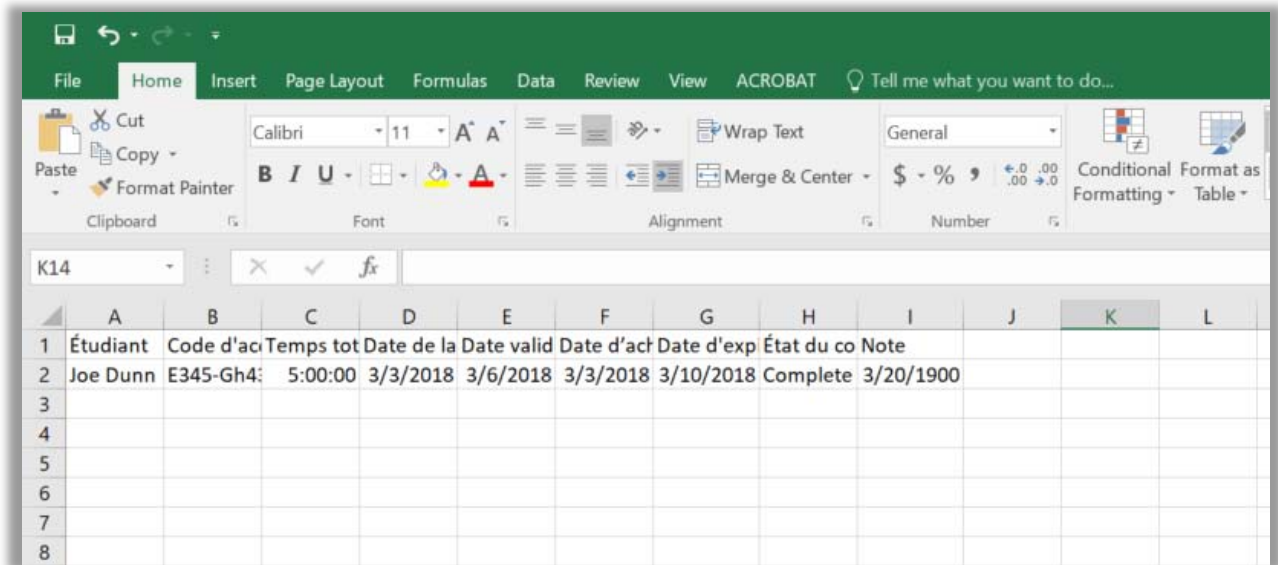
File Home Insert Page Layout Formulas Data Review View ACROBAT Tell me what you want to do...

Cut
Copy
Paste
Format Painter
Clipboard

Calibri 11 A A
B I U
Font

Wrap Text
Merge & Center
Alignment

General
$ % ,
Number

Conditional Formatting
Format as Table

K14

| | A | B | C | D | E | F | G | H | I | J | K | L |
|---|---|---|---|---|---|---|---|---|---|---|---|---|
| 1 | Étudiant | Code d'ac | Temps tot | Date de la | Date valid | Date d'ach | Date d'exp | État du co | Note | | | |
| 2 | Joe Dunn | E345-Gh43 | 5:00:00 | 3/3/2018 | 3/6/2018 | 3/3/2018 | 3/10/2018 | Complete | 3/20/1900 | | | |
| 3 | | | | | | | | | | | | |
| 4 | | | | | | | | | | | | |
| 5 | | | | | | | | | | | | |
| 6 | | | | | | | | | | | | |
| 7 | | | | | | | | | | | | |
| 8 | | | | | | | | | | | | |